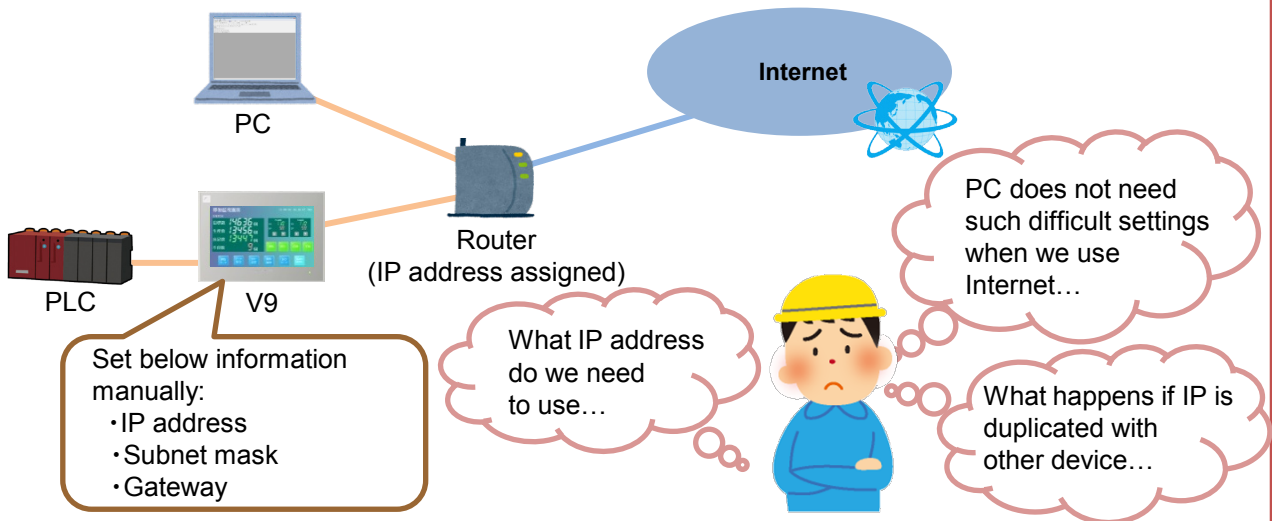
Internet

PC

PLC

V9

Router
(IP address assigned)

PC does not need such difficult settings when we use Internet…

What IP address do we need to use…

What happens if IP is duplicated with other device…

Set below information manually:
・IP address
・Subnet mask
・Gateway